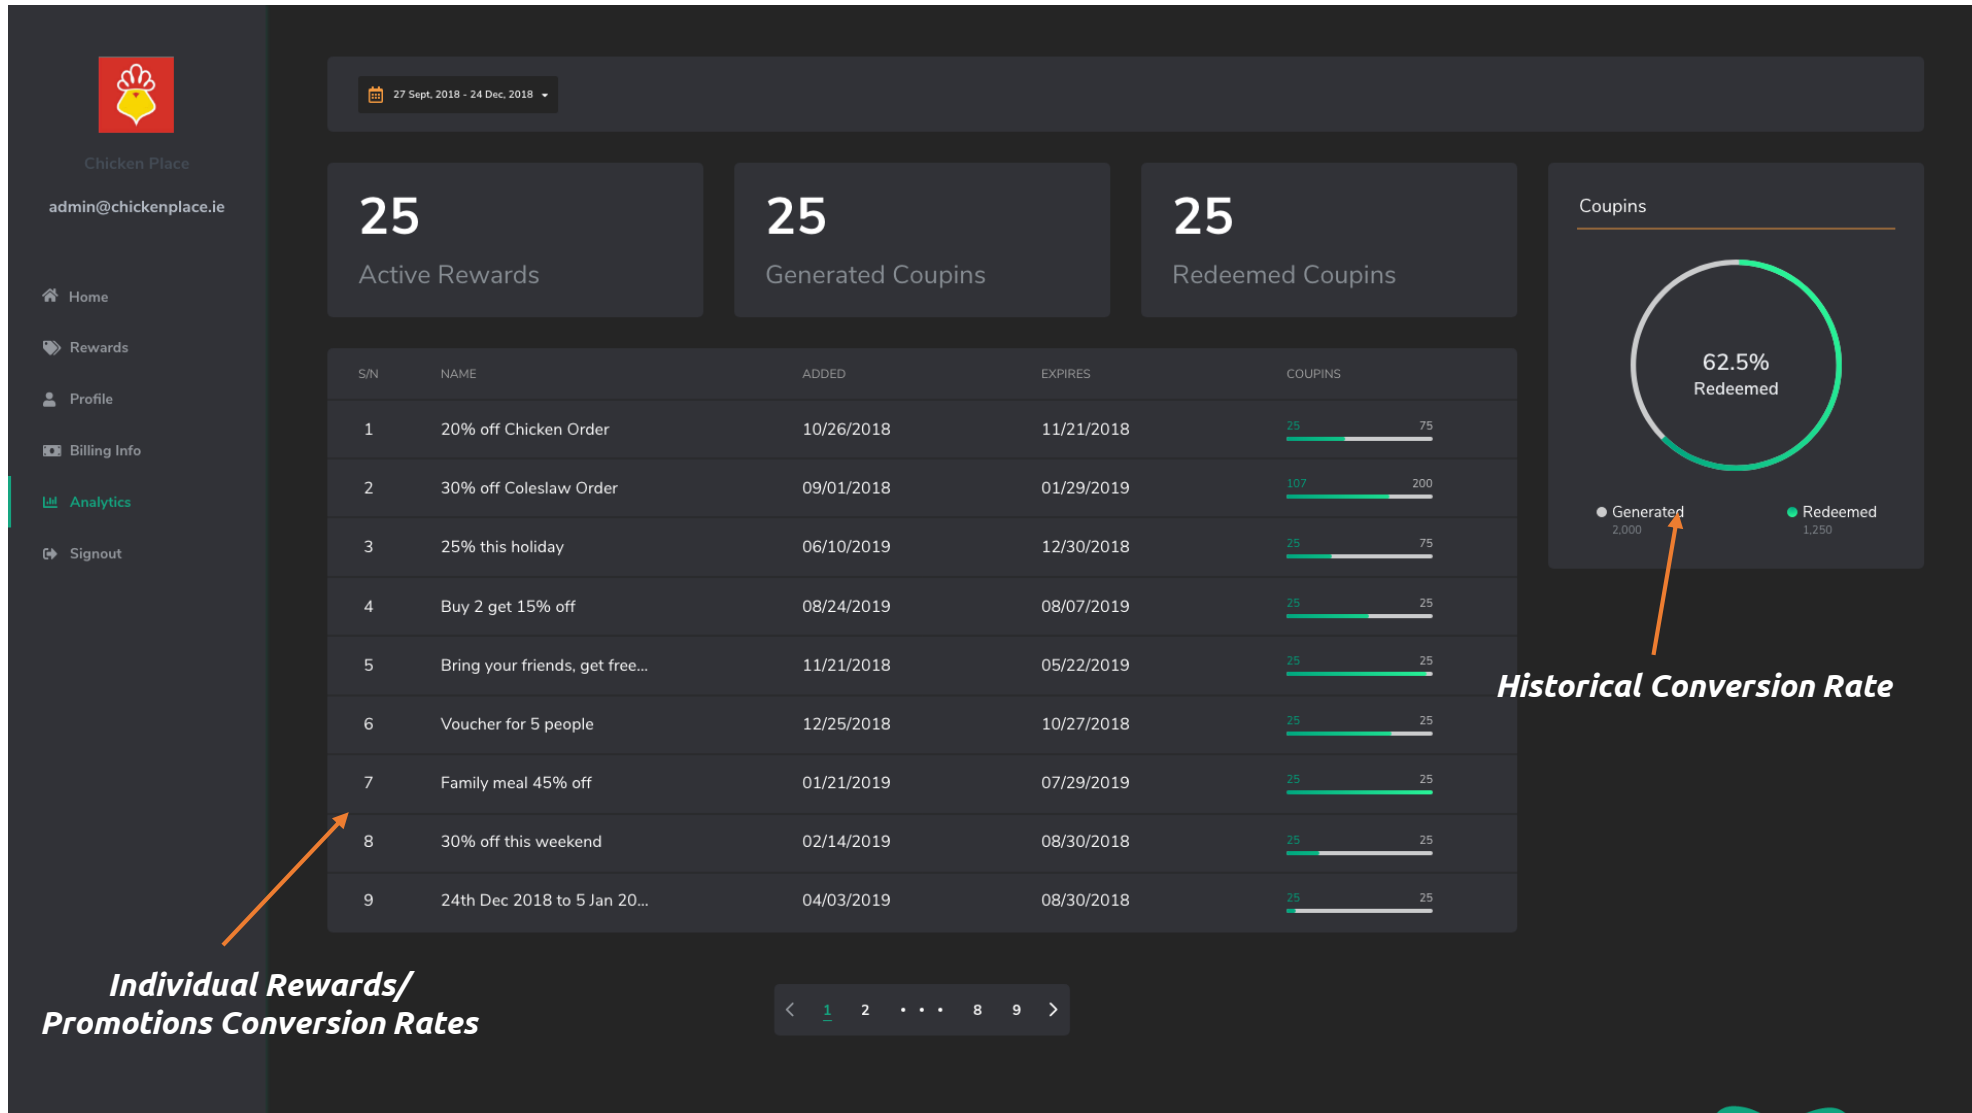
Chicken Place

admin@chickenplace.ie

Home

Rewards

Profile

Billing Info

Analytics

Signout

27 Sept, 2018 - 24 Dec, 2018

25
Active Rewards

25
Generated Coupins

25
Redeemed Coupins

Coupins

62.5%
Redeemed

Generated 2,000

Redeemed 1,250

| S/N | NAME | ADDED | EXPIRES | COUPINS |
|---|---|---|---|---|
| 1 | 20% off Chicken Order | 10/26/2018 | 11/21/2018 | 25 75 |
| 2 | 30% off Coleslaw Order | 09/01/2018 | 01/29/2019 | 107 200 |
| 3 | 25% this holiday | 06/10/2019 | 12/30/2018 | 25 75 |
| 4 | Buy 2 get 15% off | 08/24/2019 | 08/07/2019 | 25 25 |
| 5 | Bring your friends, get free... | 11/21/2018 | 05/22/2019 | 25 25 |
| 6 | Voucher for 5 people | 12/25/2018 | 10/27/2018 | 25 25 |
| 7 | Family meal 45% off | 01/21/2019 | 07/29/2019 | 25 25 |
| 8 | 30% off this weekend | 02/14/2019 | 08/30/2018 | 25 25 |
| 9 | 24th Dec 2018 to 5 Jan 20... | 04/03/2019 | 08/30/2018 | 25 25 |

Historical Conversion Rate

Individual Rewards/ Promotions Conversion Rates

< 1 2 ... 8 9 >